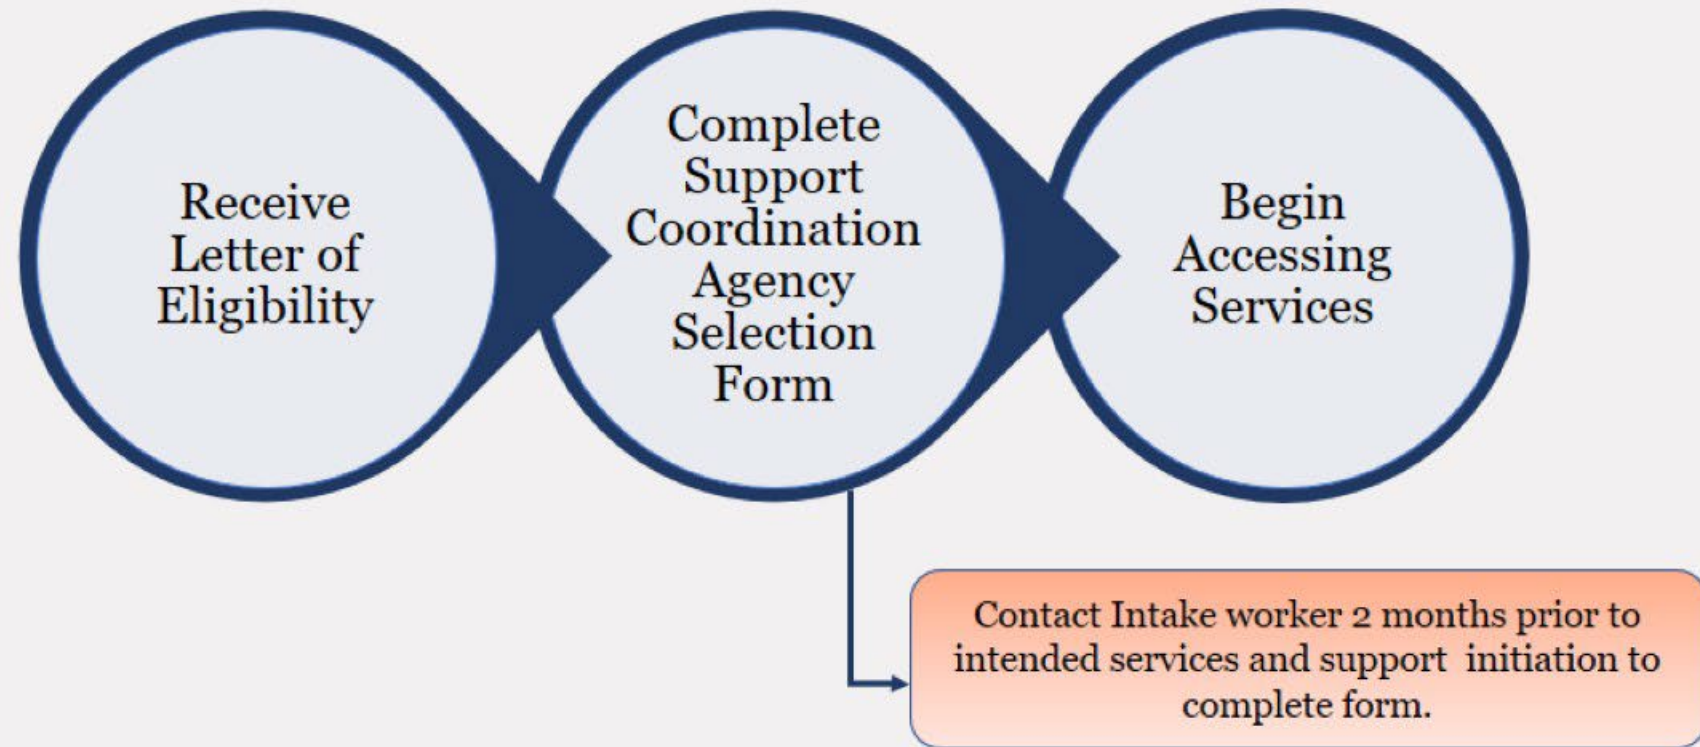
Receive Letter of Eligibility

Complete Support Coordination Agency Selection Form

Begin Accessing Services

Contact Intake worker 2 months prior to intended services and support initiation to complete form.